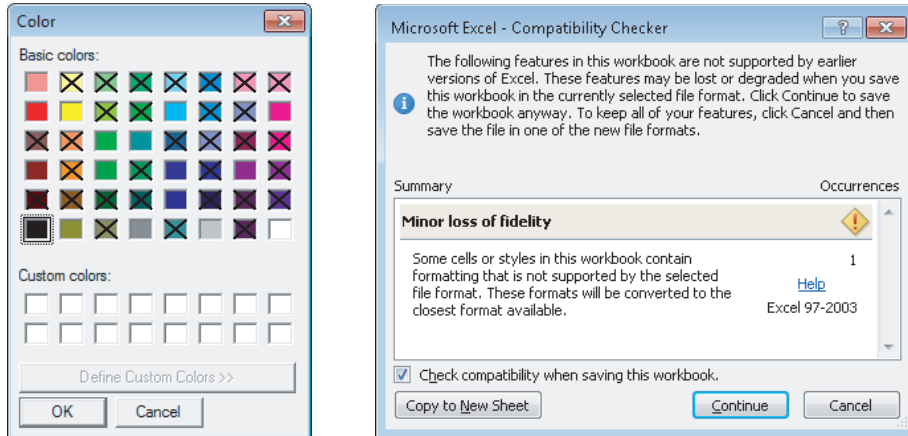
Color

Basic colors:

Custom colors:

Define Custom Colors >>

OK

Cancel

Microsoft Excel - Compatibility Checker

?

The following features in this workbook are not supported by earlier versions of Excel. These features may be lost or degraded when you save this workbook in the currently selected file format. Click Continue to save the workbook anyway. To keep all of your features, click Cancel and then save the file in one of the new file formats.

Summary

Occurrences

Minor loss of fidelity

Some cells or styles in this workbook contain formatting that is not supported by the selected file format. These formats will be converted to the closest format available.

1

Help

Excel 97-2003

Check compatibility when saving this workbook.

Copy to New Sheet

Continue

Cancel